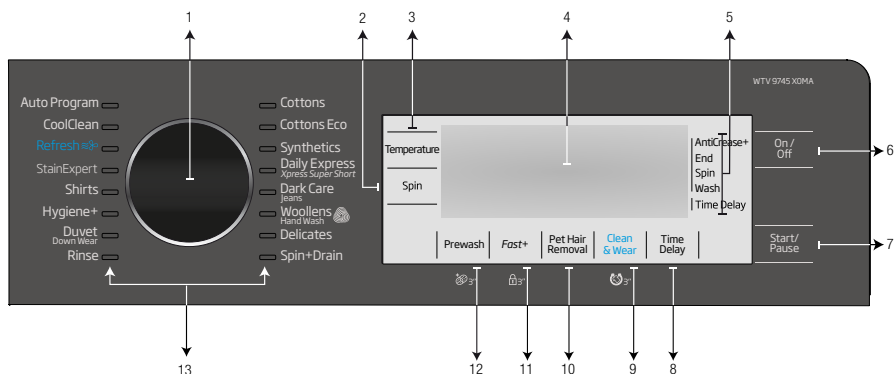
1
2
3
4
5
WTV 9745 X0MA

Auto Program
CoolClean
Refresh
StainExpert
Shirts
Hygiene+
Duvet
Down Wear
Rinse

Cottons
Cottons Eco
Synthetics
Daily Express
Xpress Super Short
Dark Care
Jeans
Woollens
Hand Wash
Delicates
Spin+Drain

Temperature
Spin

AntiCrease+
End
Spin
Wash
Time Delay

On / Off
6
Start/ Pause
7

Prewash
Fast+
Pet Hair Removal
Clean & Wear
Time Delay

3"
3"
3"

13
12
11
10
9
8